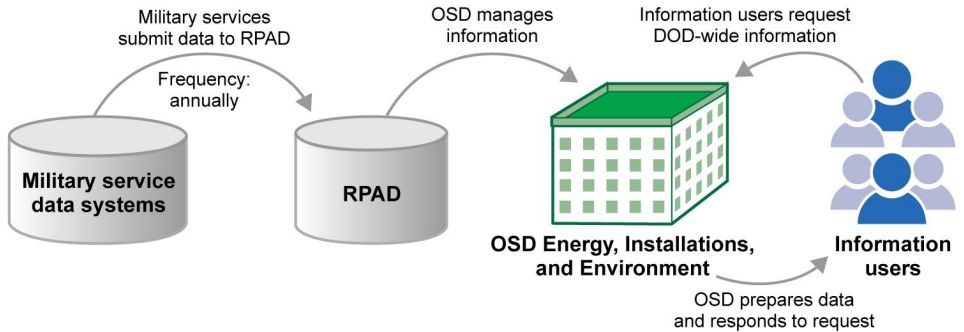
Military services submit data to RPAD

Frequency: annually

OSD manages information

Information users request DOD-wide information

Military service data systems

RPAD

OSD Energy, Installations, and Environment

Information users

OSD prepares data and responds to request